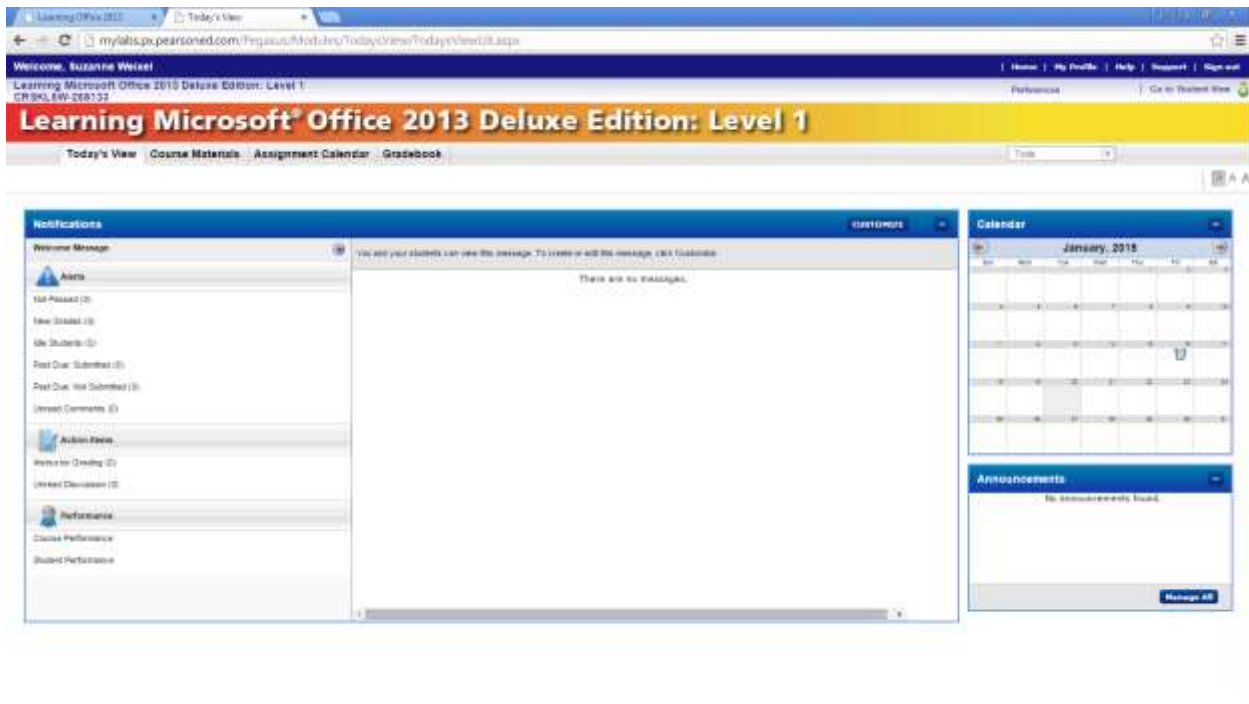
Learning Office 2013 | Today's View

mylabs.px.pearsoned.com/Pegasus/Modules/TodaysView/TodaysViewList.aspx

Welcome, Suzanne Weixel

| Home | My Profile | Help | Support | Sign out

Learning Microsoft Office 2013 Deluxe Edition: Level 1
CRSKL6W-268132

Preferences | Go to Student View

Learning Microsoft® Office 2013 Deluxe Edition: Level 1

Today's View | Course Materials | Assignment Calendar | Gradebook

Tools

Notifications

CUSTOMIZE

Welcome Message

You and your students can view this message. To create or edit the message, click Customize.

There are no messages.

Alerts

Not Passed (0)

New Grades (0)

Idle Students (0)

Past Due: Submitted (0)

Past Due: Not Submitted (0)

Unread Comments (0)

Action Items

Items for Grading (0)

Unread Discussion (0)

Performance

Course Performance

Student Performance

Calendar

January, 2015

| Sun | Mon | Tue | Wed | Thu | Fri | Sat |
|---|---|---|---|---|---|---|
| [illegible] | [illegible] | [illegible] | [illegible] | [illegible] | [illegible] | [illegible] |

Announcements

No announcements found.

Manage All